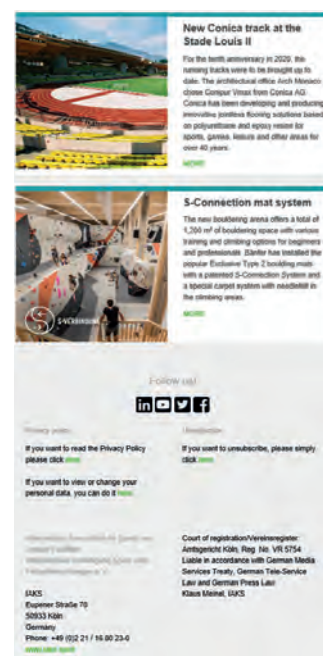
New Conica track at the Stade Louis II

For the tenth anniversary in 2020, the running tracks were to be brought up to date. The architectural office Arch Monaco chose Compur Vmax from Conica AG. Conica has been developing and producing innovative jointless flooring solutions based on polyurethane and epoxy resins for sports, games, leisure and other areas for over 40 years.

MORE

S-Connection mat system

The new bouldering arena offers a total of 1,350 m² of bouldering space with various training and climbing options for beginners and professionals. Sänfer has installed the popular Exclusive Type 2 bouldering mats with a patented S-Connection System and a special carpet system with needlefelt in the climbing areas.

MORE

S-CONNECTION

Follow us!

Privacy policy

If you want to read the Privacy Policy please click here

If you want to view or change your personal data, you can do it here

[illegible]

IAKS
Eupener Straße 70
50933 Köln
Germany
Phone: +49 (0)2 21 / 16 80 23-0
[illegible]

Unsubscribe

If you want to unsubscribe, please simply click here

Court of registration/Vereinsregister:
Amtsgericht Köln, Reg. No. VR 5754
Liable in accordance with German Media Services Treaty, German Tele-Service Law and German Press Law:
Klaus Meinel, IAKS